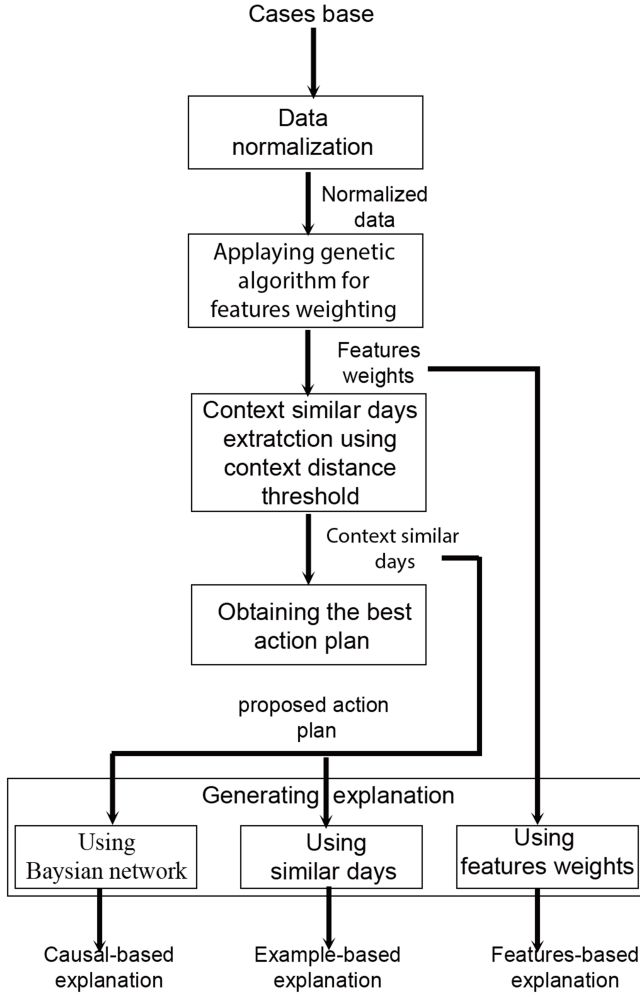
Cases base

Data normalization

Normalized data

Applaying genetic algorithm for features weighting

Features weights

Context similar days extratction using context distance threshold

Context similar days

Obtaining the best action plan

proposed action plan

Generating explanation

Using Baysian network

Using similar days

Using features weights

Causal-based explanation

Example-based explanation

Features-based explanation